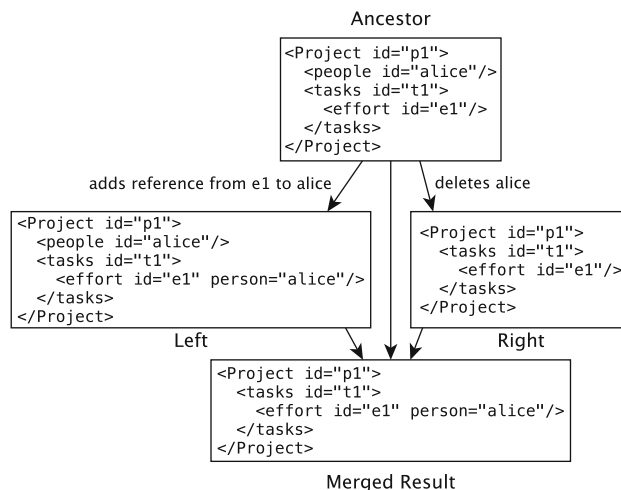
Ancestor

<Project id="p1">
<people id="alice"/>
<tasks id="t1">
<effort id="e1"/>
</tasks>
</Project>

adds reference from e1 to alice

deletes alice

<Project id="p1">
<people id="alice"/>
<tasks id="t1">
<effort id="e1" person="alice"/>
</tasks>
</Project>

Left

<Project id="p1">
<tasks id="t1">
<effort id="e1"/>
</tasks>
</Project>

Right

<Project id="p1">
<tasks id="t1">
<effort id="e1" person="alice"/>
</tasks>
</Project>

Merged Result